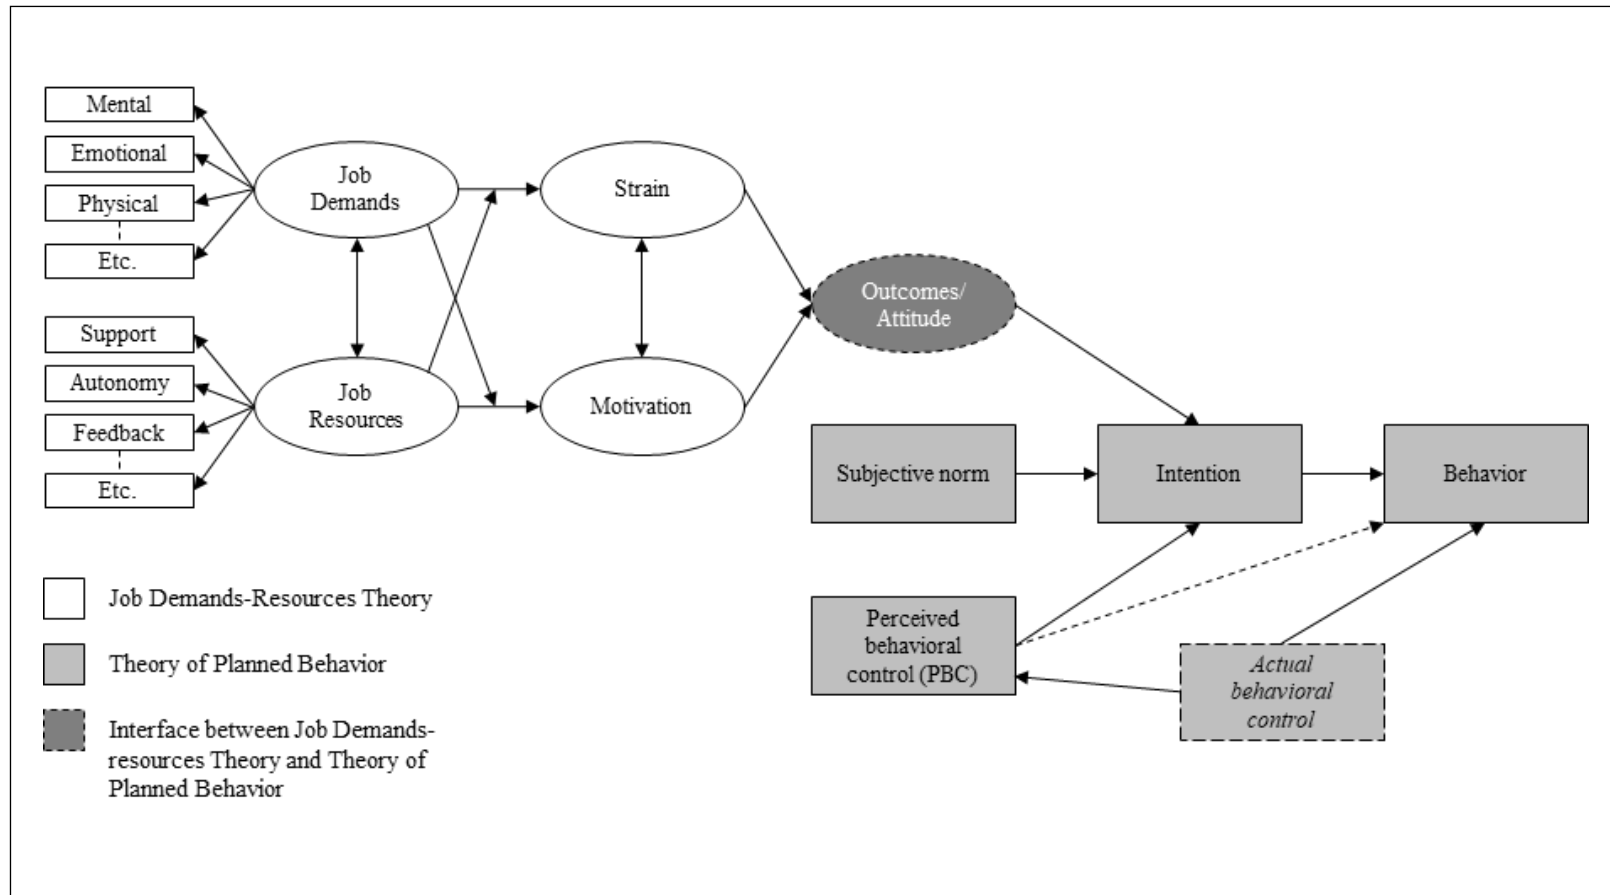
Mental
Emotional
Physical
Etc.

Job Demands

Strain

Support
Autonomy
Feedback
Etc.

Job Resources

Motivation

Outcomes/ Attitude

Subjective norm

Intention

Behavior

Perceived behavioral control (PBC)

Actual behavioral control

Job Demands-Resources Theory

Theory of Planned Behavior

Interface between Job Demands-resources Theory and Theory of Planned Behavior